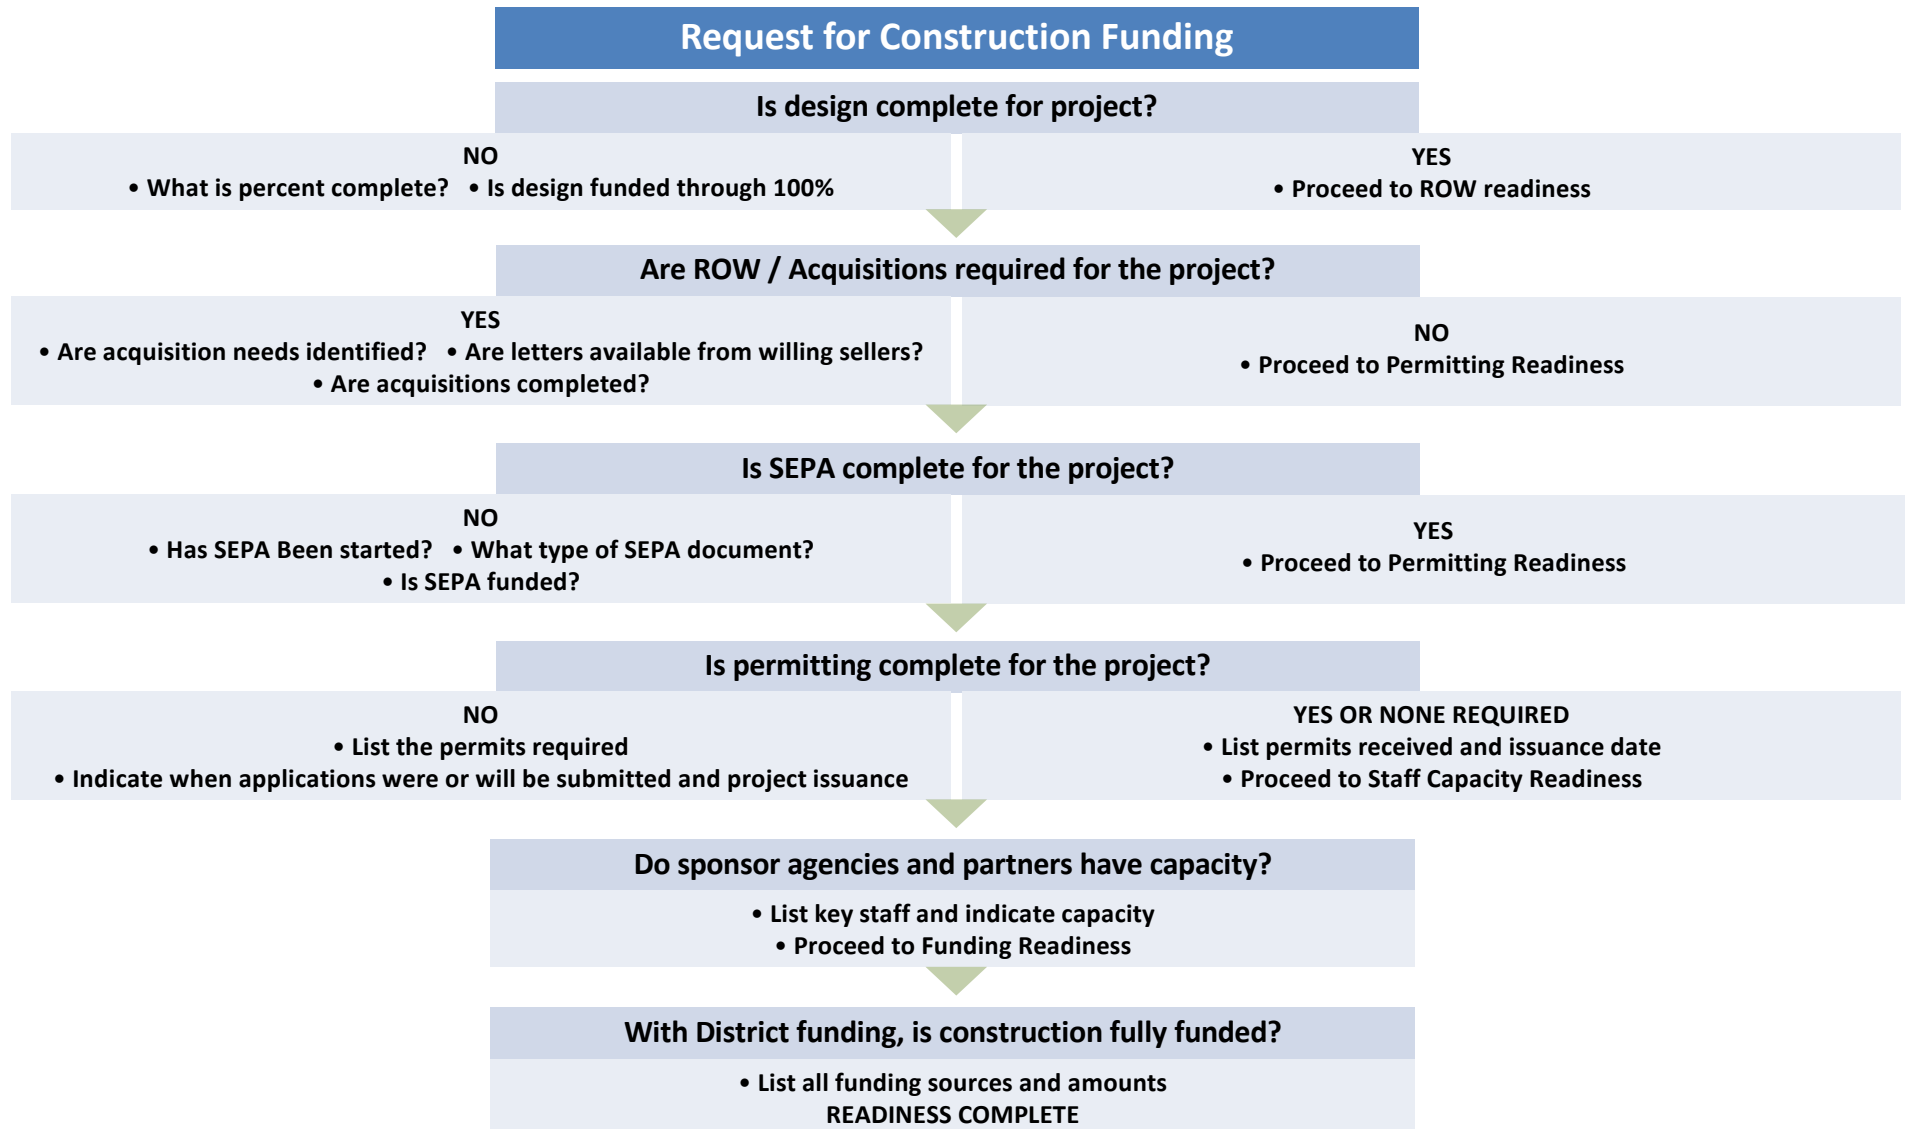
Request for Construction Funding

Is design complete for project?

NO
• What is percent complete? • Is design funded through 100%

YES
• Proceed to ROW readiness

Are ROW / Acquisitions required for the project?

YES
• Are acquisition needs identified? • Are letters available from willing sellers?
• Are acquisitions completed?

NO
• Proceed to Permitting Readiness

Is SEPA complete for the project?

NO
• Has SEPA Been started? • What type of SEPA document?
• Is SEPA funded?

YES
• Proceed to Permitting Readiness

Is permitting complete for the project?

NO
• List the permits required
• Indicate when applications were or will be submitted and project issuance

YES OR NONE REQUIRED
• List permits received and issuance date
• Proceed to Staff Capacity Readiness

Do sponsor agencies and partners have capacity?

• List key staff and indicate capacity
• Proceed to Funding Readiness

With District funding, is construction fully funded?

• List all funding sources and amounts
READINESS COMPLETE